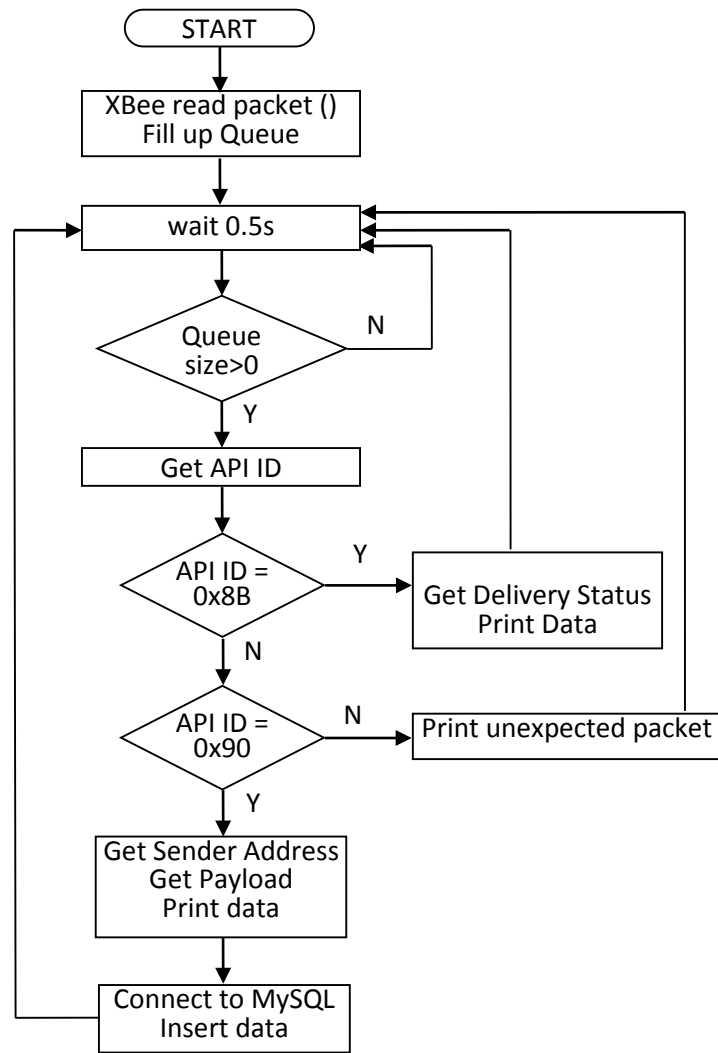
START

XBee read packet ()
Fill up Queue

wait 0.5s

Queue size>0

N

Y

Get API ID

API ID = 0x8B

Y

Get Delivery Status
Print Data

N

API ID = 0x90

N

Print unexpected packet

Y

Get Sender Address
Get Payload
Print data

Connect to MySQL
Insert data